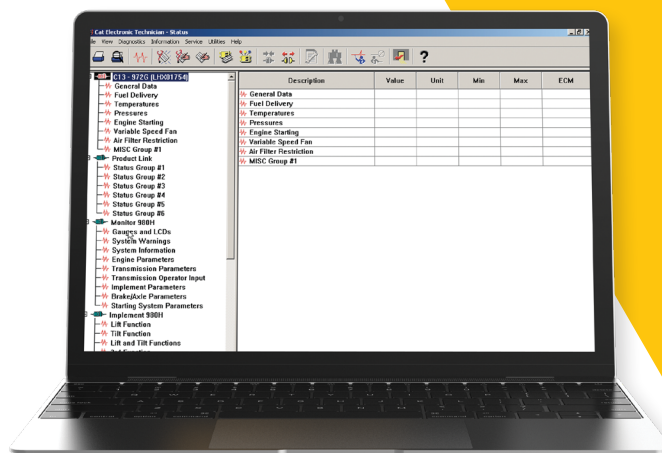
Cat Electronic Technician - Status
ile View Diagnostics Information Service Utilities Help

?

C13 - 972G (LHX01754)
General Data
Fuel Delivery
Temperatures
Pressures
Engine Starting
Variable Speed Fan
Air Filter Restriction
MISC Group #1
Product Link
Status Group #1
Status Group #2
Status Group #3
Status Group #4
Status Group #5
Status Group #6
Monitor 980H
Gauges and LCDs
System Warnings
System Information
Engine Parameters
Transmission Parameters
Transmission Operator Input
Implement Parameters
Brake/Axle Parameters
Starting System Parameters
Implement 980H
Lift Function
Tilt Function
Lift and Tilt Functions

| Description | Value | Unit | Min | Max | ECM |
|---|---|---|---|---|---|
| General Data | | | | | |
| Fuel Delivery | | | | | |
| Temperatures | | | | | |
| Pressures | | | | | |
| Engine Starting | | | | | |
| Variable Speed Fan | | | | | |
| Air Filter Restriction | | | | | |
| MISC Group #1 | | | | | |